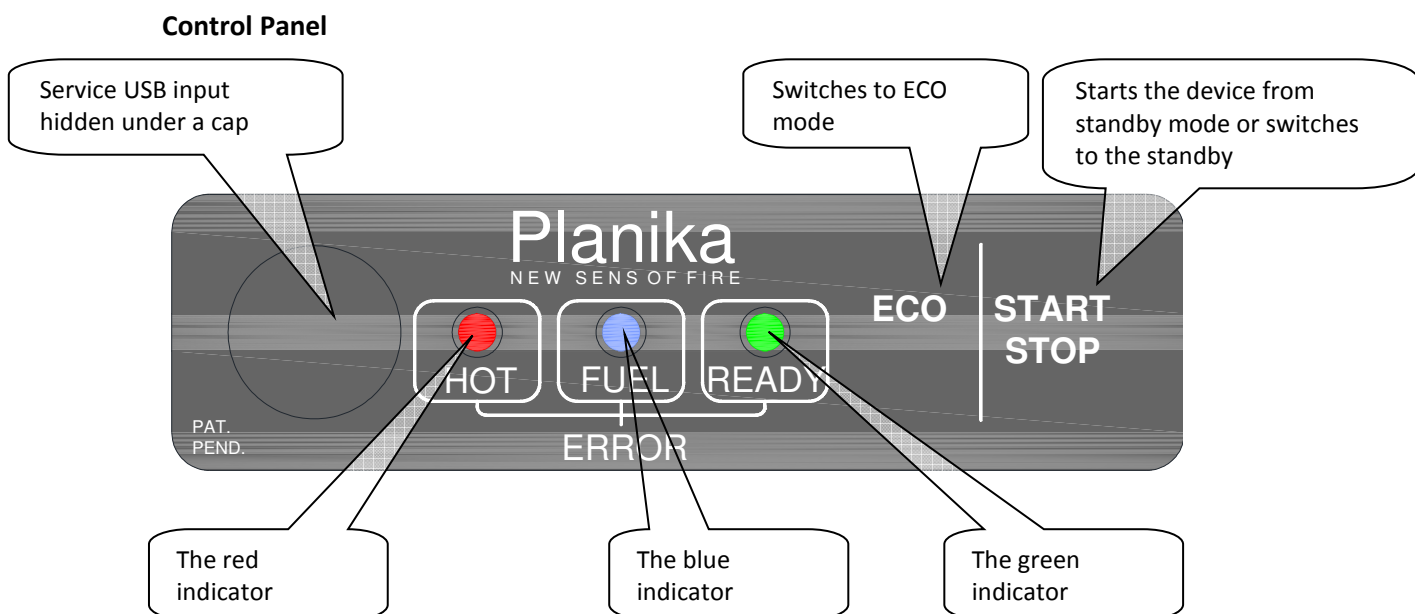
Control Panel

Service USB input hidden under a cap

Switches to ECO mode

Starts the device from standby mode or switches to the standby

Planika
NEW SENS OF FIRE

HOT
FUEL
READY
ERROR

ECO

START
STOP

PAT.
PEND.

The red indicator

The blue indicator

The green indicator